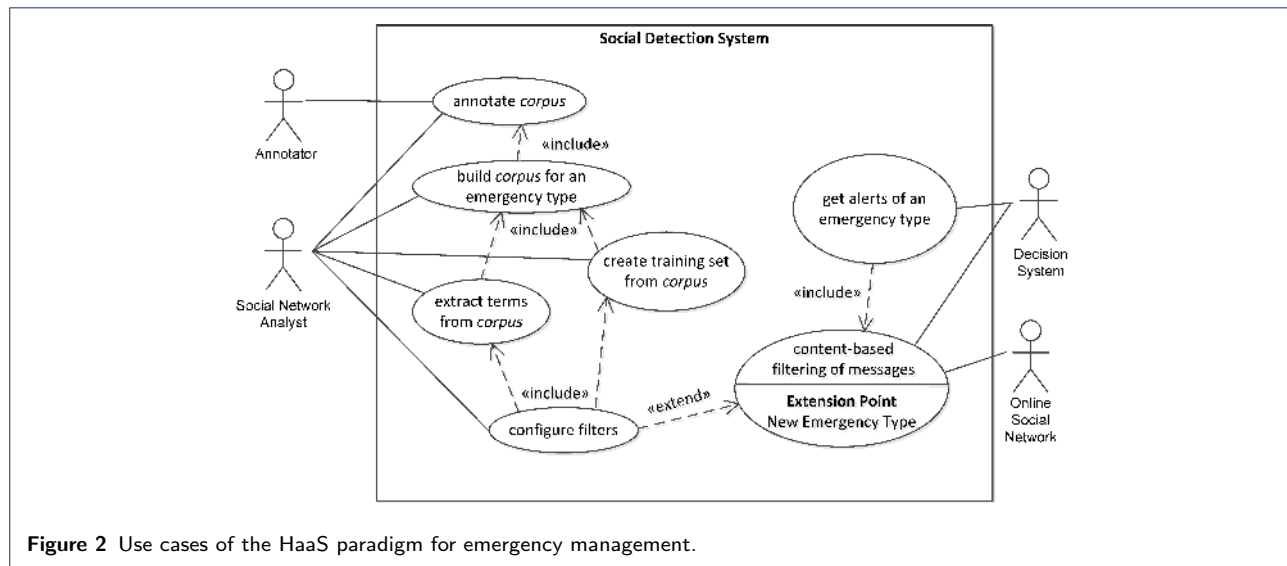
Social Detection System

Annotator

annotate *corpus*

«include»

build *corpus* for an emergency type

«include»

Social Network Analyst

create training set from *corpus*

extract terms from *corpus*

get alerts of an emergency type

Decision System

«include»

content-based filtering of messages

**Extension Point**
New Emergency Type

Online Social Network

«include»

«extend»

configure filters

**Figure 2** Use cases of the HaaS paradigm for emergency management.